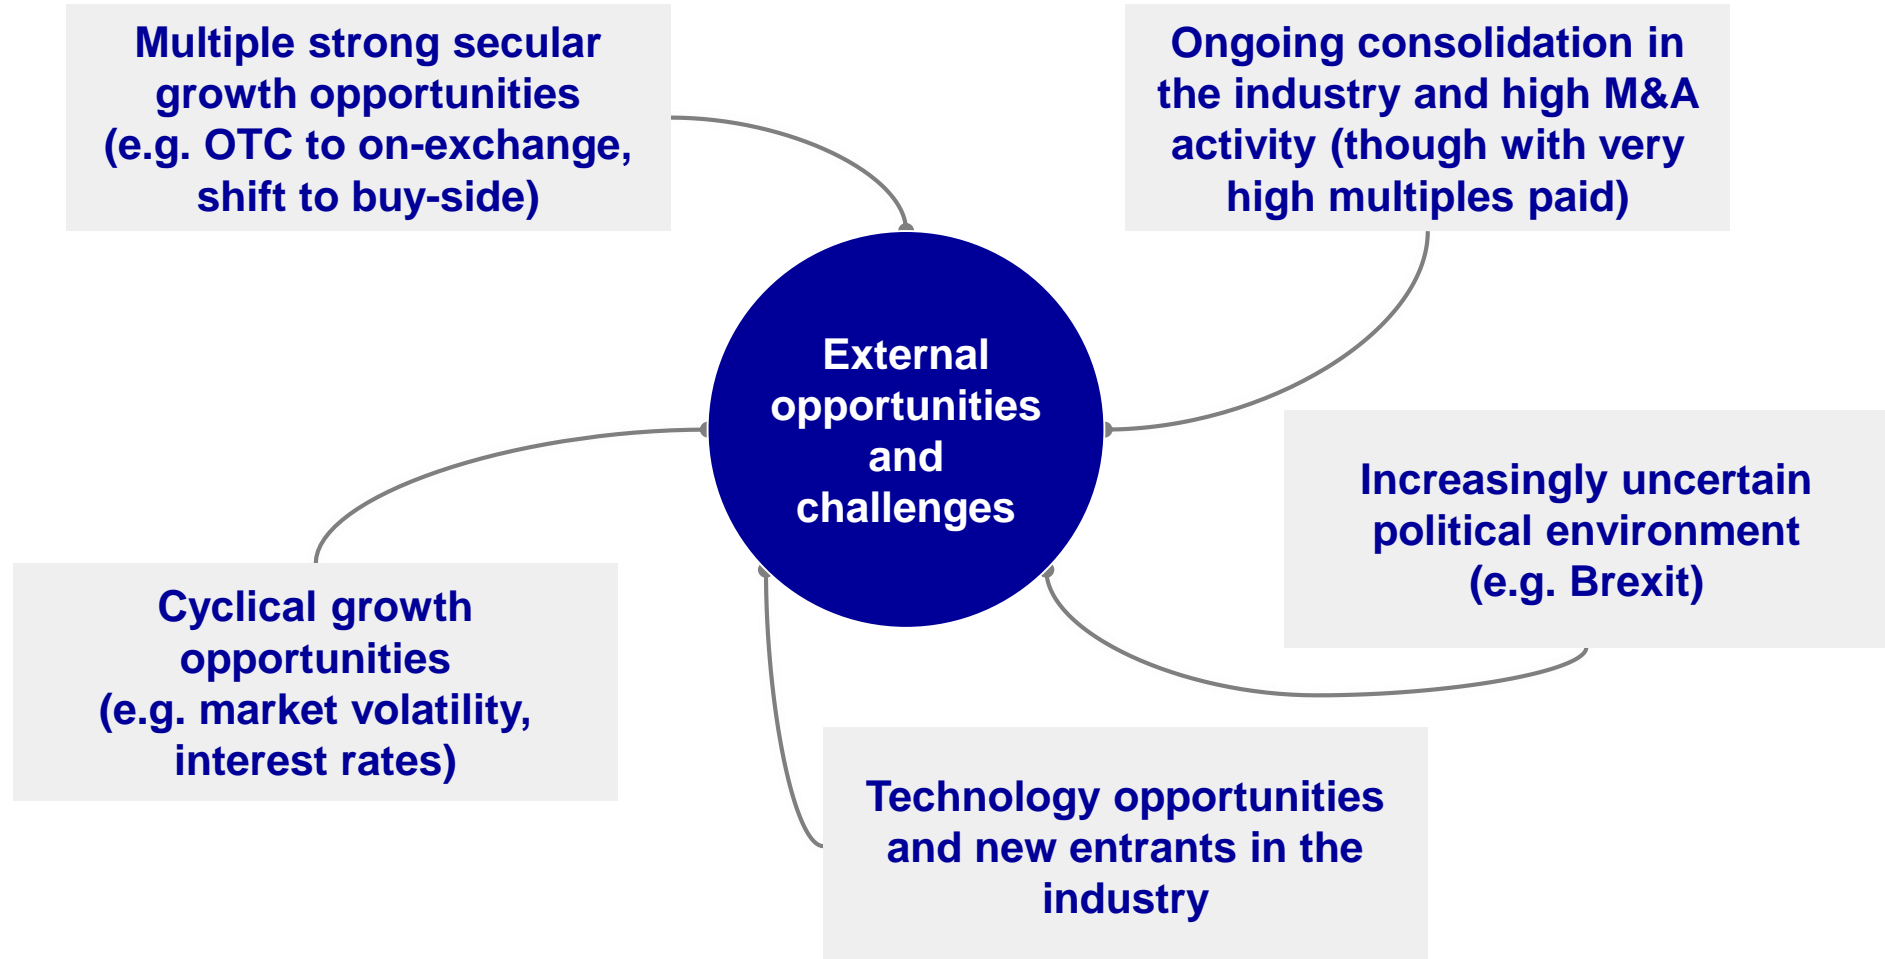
Multiple strong secular growth opportunities (e.g. OTC to on-exchange, shift to buy-side)

Ongoing consolidation in the industry and high M&A activity (though with very high multiples paid)

External opportunities and challenges

Increasingly uncertain political environment (e.g. Brexit)

Cyclical growth opportunities (e.g. market volatility, interest rates)

Technology opportunities and new entrants in the industry